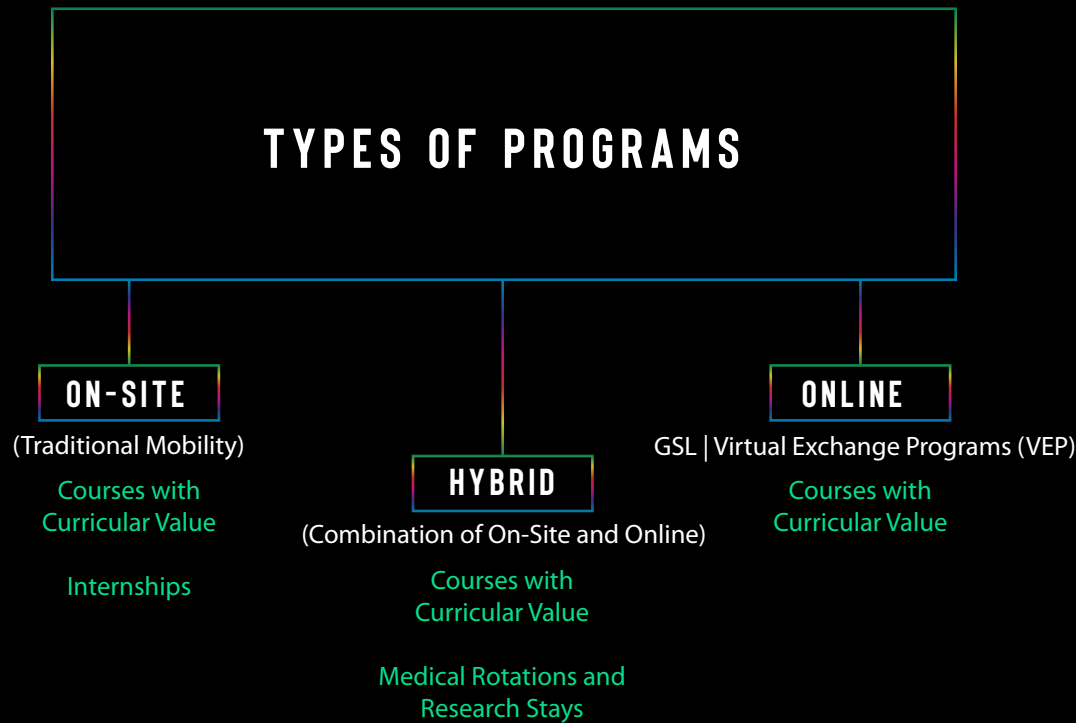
TYPES OF PROGRAMS

ON-SITE
(Traditional Mobility)
Courses with Curricular Value

Internships

HYBRID
(Combination of On-Site and Online)
Courses with Curricular Value

Medical Rotations and Research Stays

ONLINE
GSL | Virtual Exchange Programs (VEP)
Courses with Curricular Value